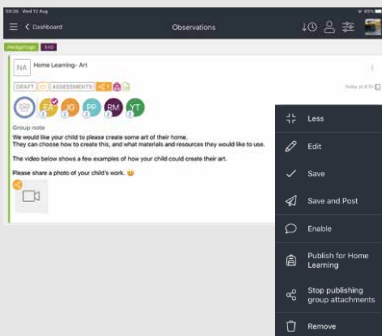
09:26 Wed 12 Aug

< Dashboard

Observations

Hedgehogs EAD

NA

Home Learning - Art

DRAFT

ASSESSMENTS

Today at 9:10

EA JG PP RM YT

Group note

We would like your child to please create some art of their home.

They can choose how to create this, and what materials and resources they would like to use.

The video below shows a few examples of how your child could create their art.

Please share a photo of your child's work.

Less

Edit

Save

Save and Post

Enable

Publish for Home Learning

Stop publishing group attachments

Remove